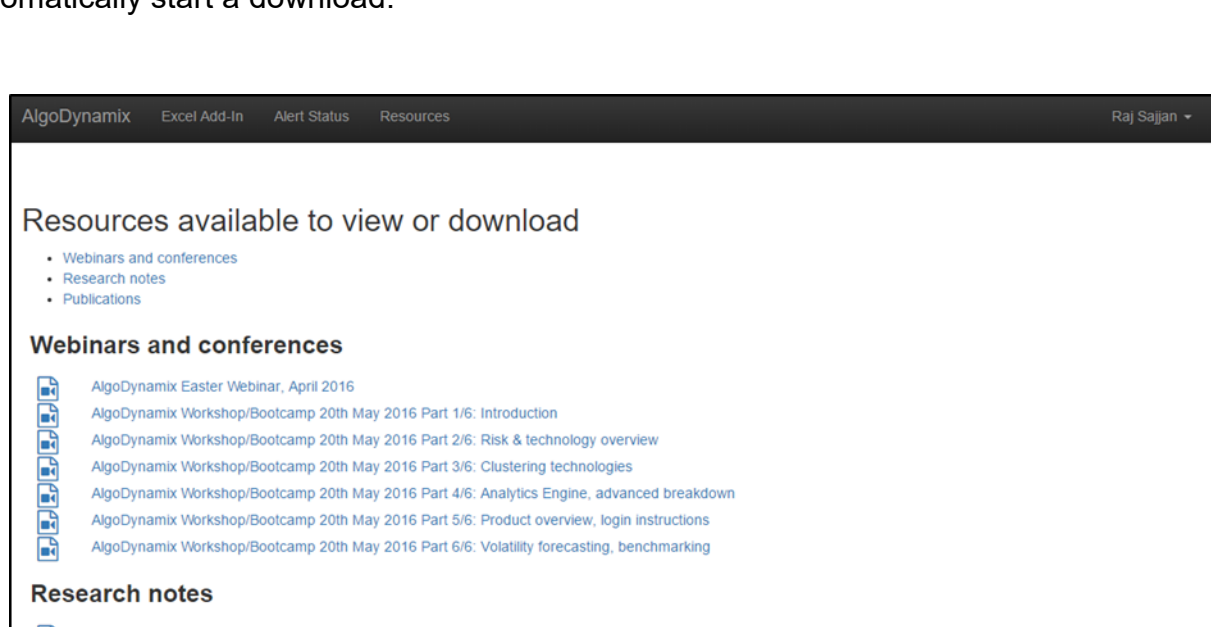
omatically start a download.

AlgoDynamix Excel Add-In Alert Status Resources Raj Sajjan

Resources available to view or download

- Webinars and conferences
- Research notes
- Publications

Webinars and conferences

AlgoDynamix Easter Webinar, April 2016
AlgoDynamix Workshop/Bootcamp 20th May 2016 Part 1/6: Introduction
AlgoDynamix Workshop/Bootcamp 20th May 2016 Part 2/6: Risk & technology overview
AlgoDynamix Workshop/Bootcamp 20th May 2016 Part 3/6: Clustering technologies
AlgoDynamix Workshop/Bootcamp 20th May 2016 Part 4/6: Analytics Engine, advanced breakdown
AlgoDynamix Workshop/Bootcamp 20th May 2016 Part 5/6: Product overview, login instructions
AlgoDynamix Workshop/Bootcamp 20th May 2016 Part 6/6: Volatility forecasting, benchmarking

Research notes